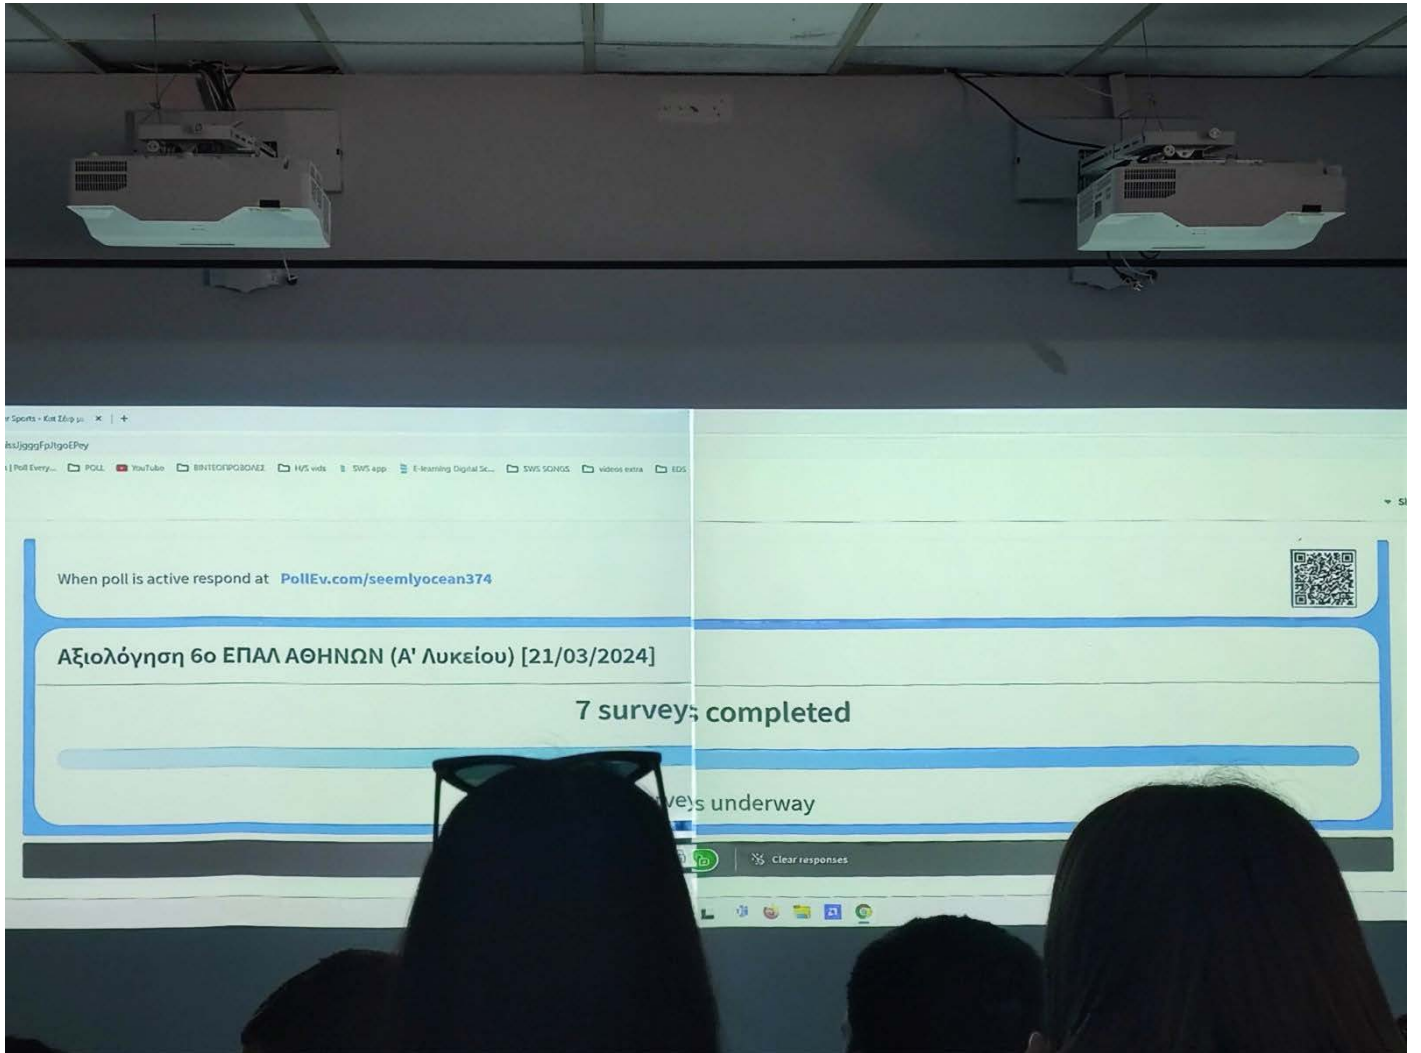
r Sports - Κατ Σδιφ μ ×  +

lssJjgggFpJtgoEPey

[Poll Every... POLL YouTube ΒΙΝΤΕΟΠΡΟΒΟΛΕΣ H/S vids SWS app E-learning Digital Sc... SWS SONGS videos extra EDS

When poll is active respond at PollEv.com/seemlyocean374

Αξιολόγηση 6ο ΕΠΑΛ ΑΘΗΝΩΝ (Α' Λυκείου) [21/03/2024]

7 surveys completed

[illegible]veys underway

Clear responses